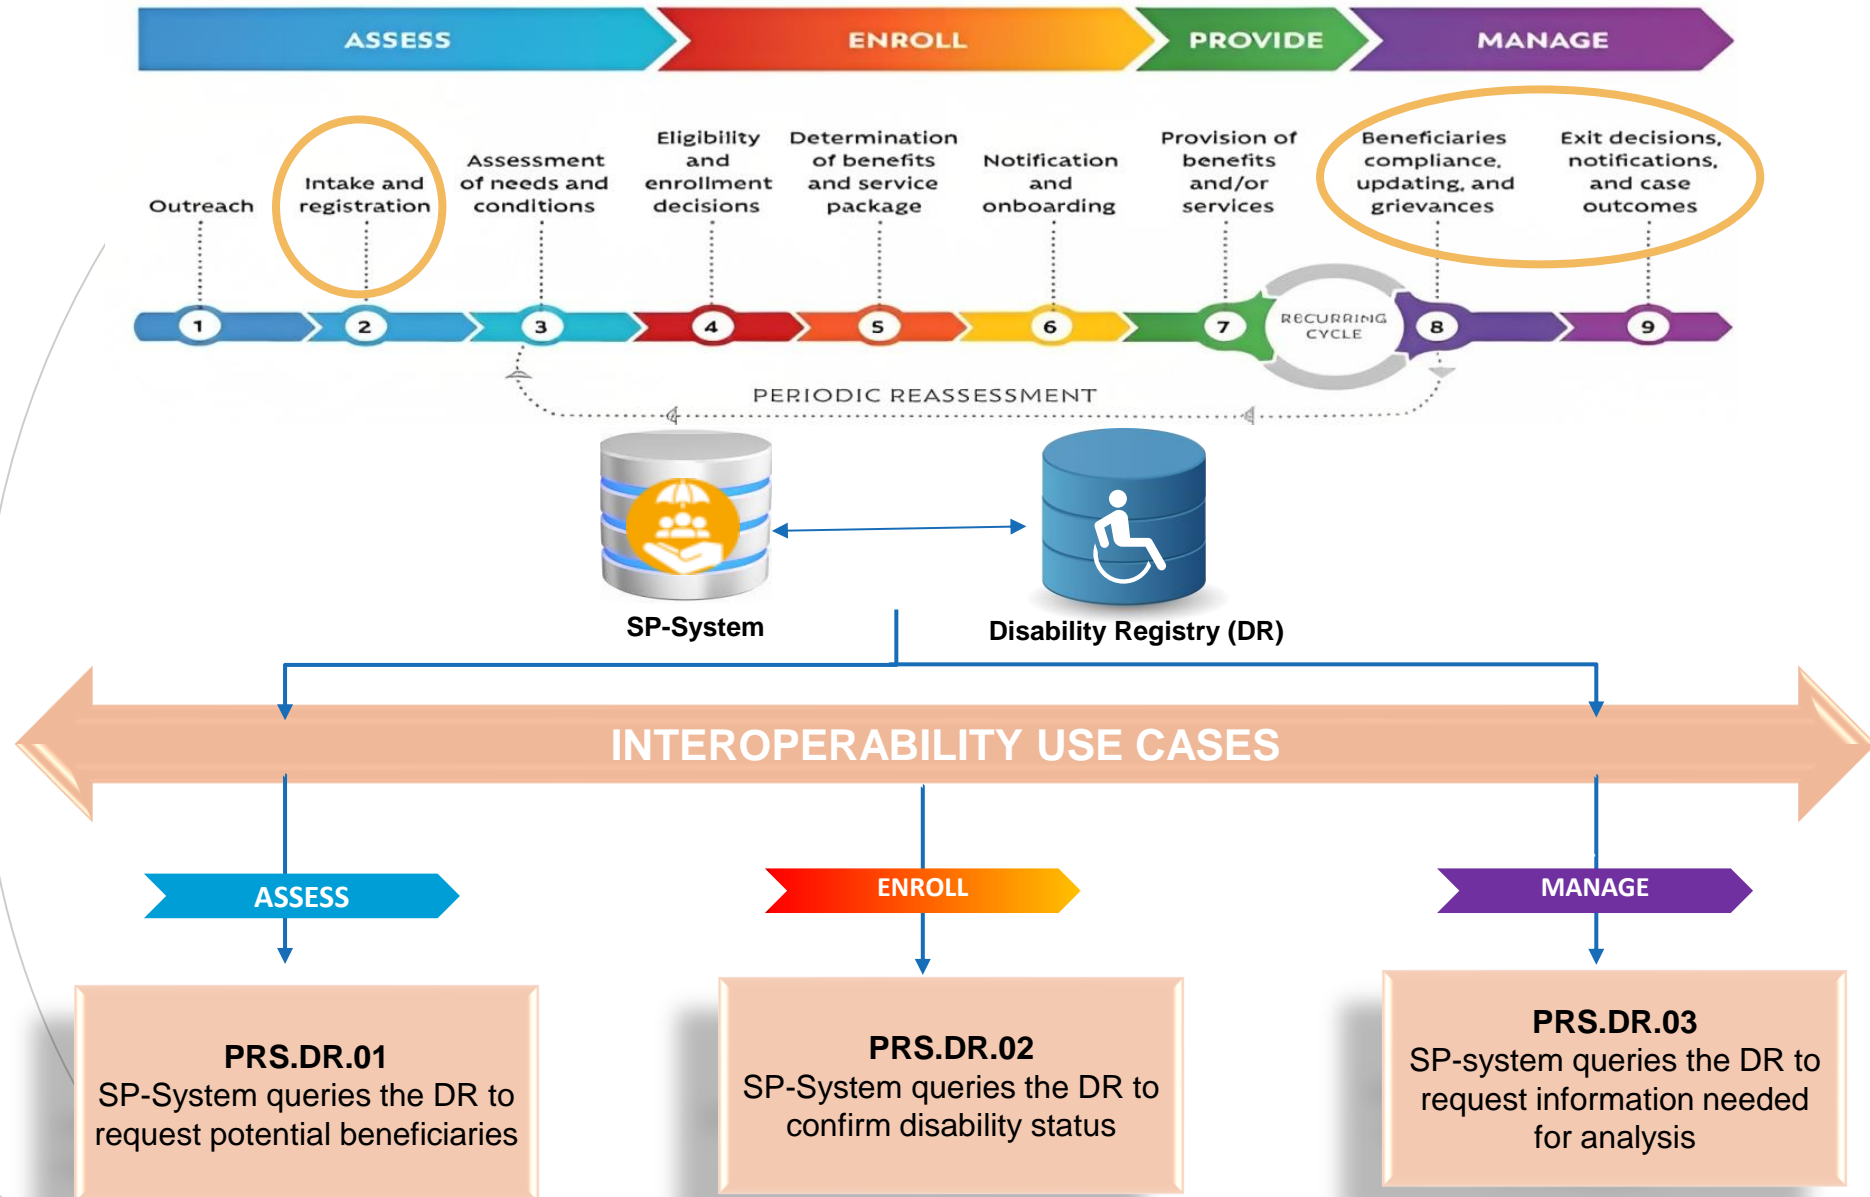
ASSESS ENROLL PROVIDE MANAGE

Outreach

Intake and registration

Assessment of needs and conditions

Eligibility and enrollment decisions

Determination of benefits and service package

Notification and onboarding

Provision of benefits and/or services

Beneficiaries compliance, updating, and grievances

Exit decisions, notifications, and case outcomes

1 2 3 4 5 6 7 RECURRING CYCLE 8 9

PERIODIC REASSESSMENT

SP-System

Disability Registry (DR)

INTEROPERABILITY USE CASES

ASSESS

ENROLL

MANAGE

PRS.DR.01
SP-System queries the DR to request potential beneficiaries

PRS.DR.02
SP-System queries the DR to confirm disability status

PRS.DR.03
SP-system queries the DR to request information needed for analysis